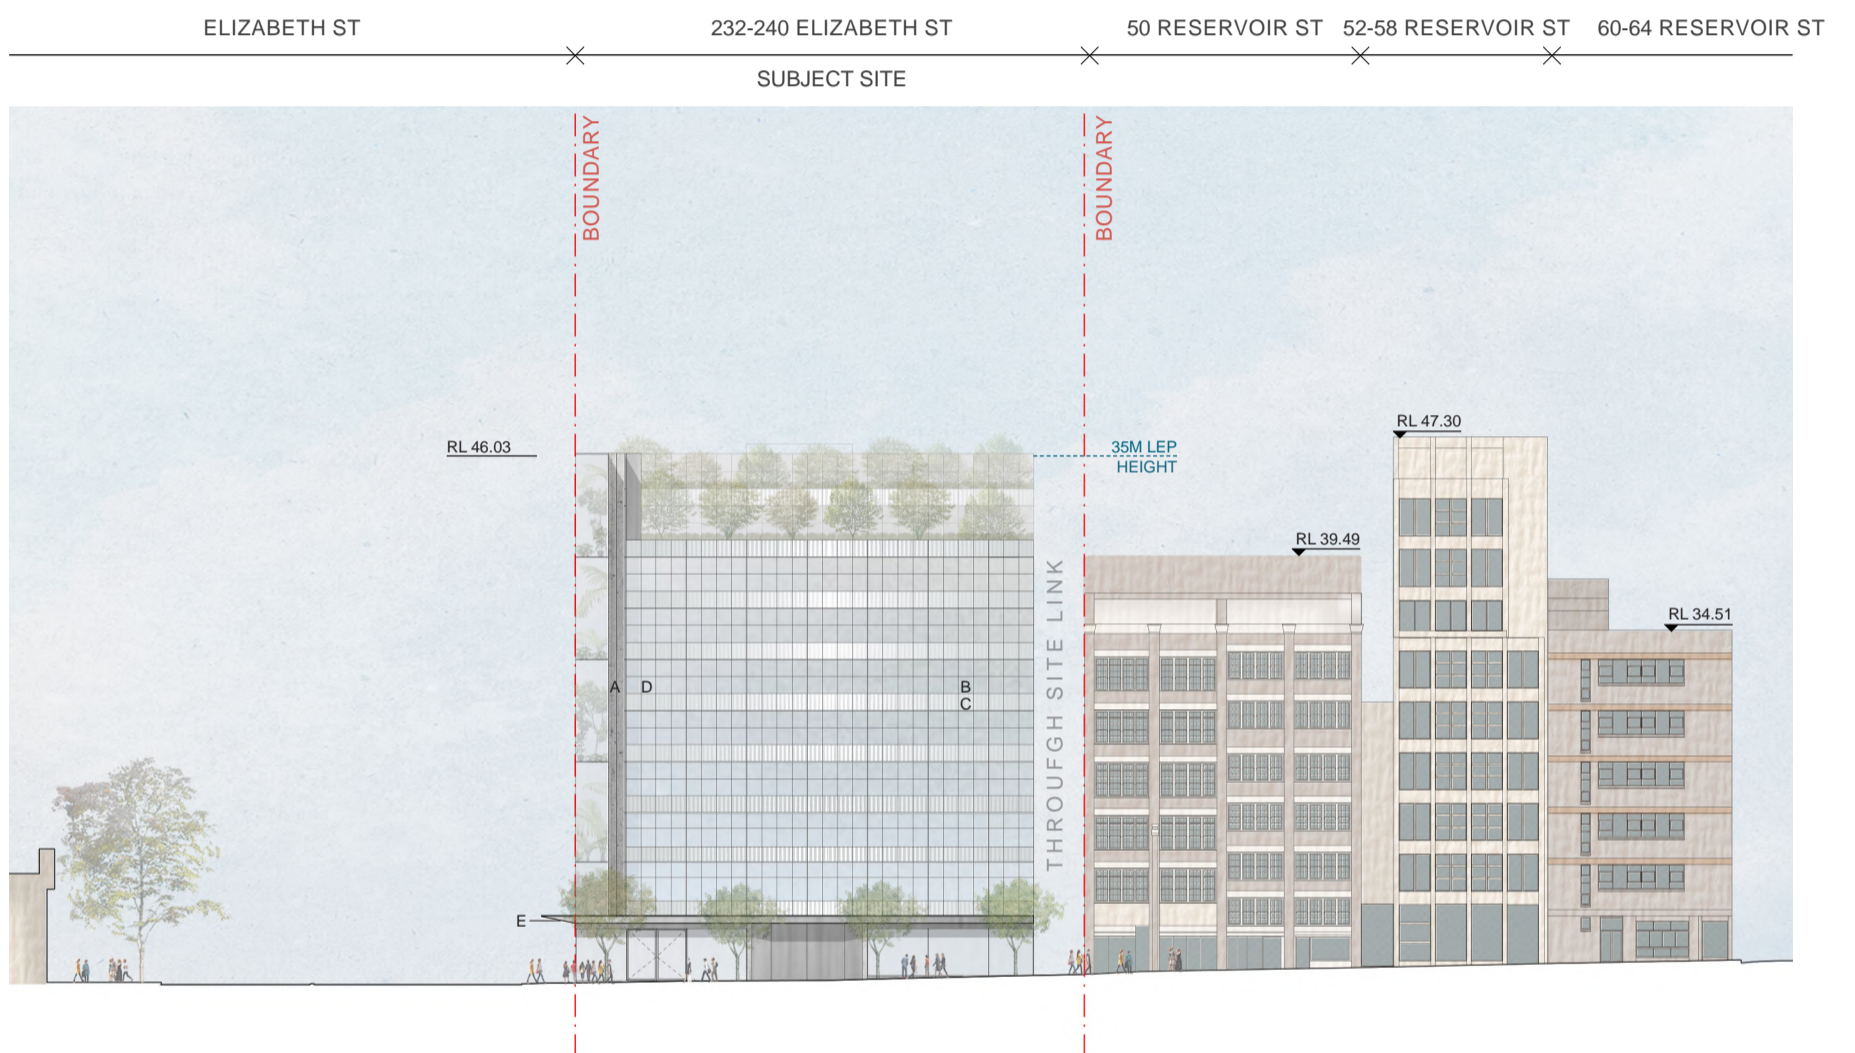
ELIZABETH ST
232-240 ELIZABETH ST
SUBJECT SITE
50 RESERVOIR ST
52-58 RESERVOIR ST
60-64 RESERVOIR ST

BOUNDARY
BOUNDARY

RL 46.03
35M LEP HEIGHT
RL 47.30
RL 39.49
RL 34.51

THROUFGH SITE LINK

A
D
B
C
E